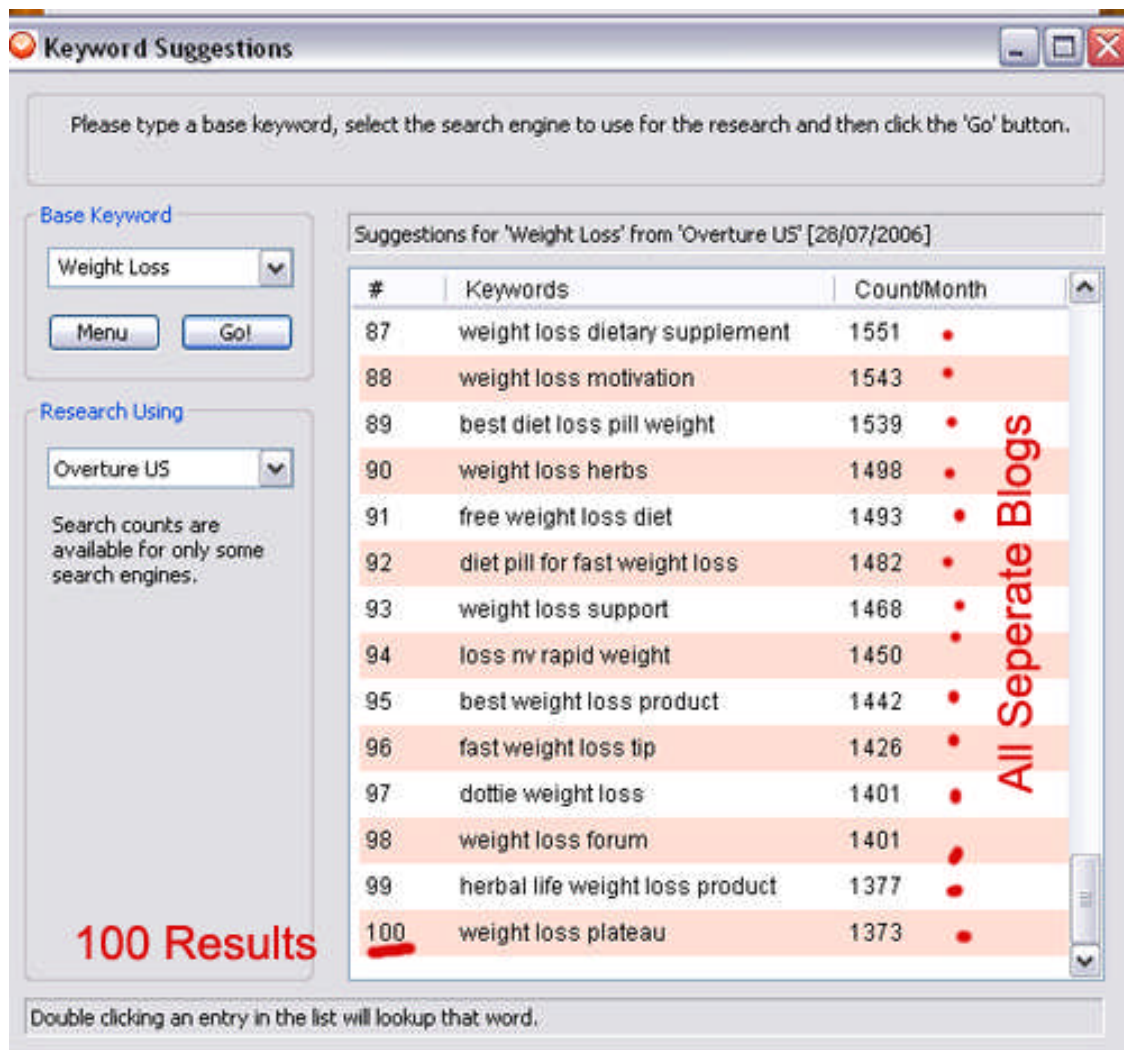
Keyword Suggestions

Please type a base keyword, select the search engine to use for the research and then click the 'Go' button.

Base Keyword

Weight Loss

Menu

Go!

Research Using

Overture US

Search counts are available for only some search engines.

Suggestions for 'Weight Loss' from 'Overture US' [28/07/2006]

| # | Keywords | Count/Month |
|---|---|---|
| 87 | weight loss dietary supplement | 1551 |
| 88 | weight loss motivation | 1543 |
| 89 | best diet loss pill weight | 1539 |
| 90 | weight loss herbs | 1498 |
| 91 | free weight loss diet | 1493 |
| 92 | diet pill for fast weight loss | 1482 |
| 93 | weight loss support | 1468 |
| 94 | loss nv rapid weight | 1450 |
| 95 | best weight loss product | 1442 |
| 96 | fast weight loss tip | 1426 |
| 97 | dottie weight loss | 1401 |
| 98 | weight loss forum | 1401 |
| 99 | herbal life weight loss product | 1377 |
| 100 | weight loss plateau | 1373 |

All Seperate Blogs

100 Results

Double clicking an entry in the list will lookup that word.